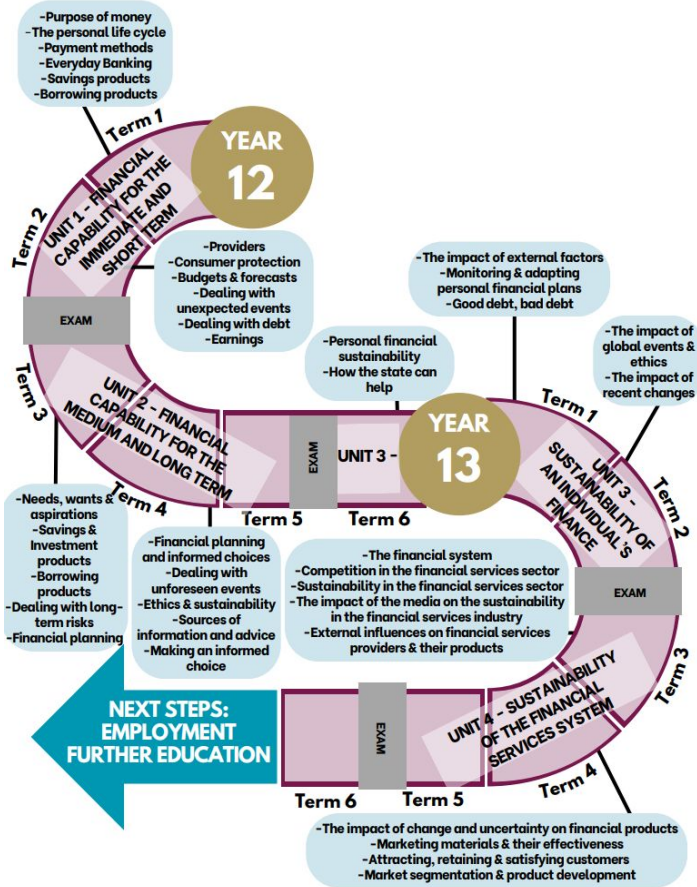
-Purpose of money
-The personal life cycle
-Payment methods
-Everyday Banking
-Savings products
-Borrowing products

Term 1

YEAR 12

UNIT 1 - FINANCIAL CAPABILITY FOR THE IMMEDIATE AND SHORT TERM

Term 2

-Providers
-Consumer protection
-Budgets & forecasts
-Dealing with unexpected events
-Dealing with debt
-Earnings

EXAM

Term 3

UNIT 2 - FINANCIAL CAPABILITY FOR THE MEDIUM AND LONG TERM

Term 4

-Needs, wants & aspirations
-Savings & Investment products
-Borrowing products
-Dealing with long-term risks
-Financial planning

-Financial planning and informed choices
-Dealing with unforeseen events
-Ethics & sustainability
-Sources of information and advice
-Making an informed choice

-The impact of external factors
-Monitoring & adapting personal financial plans
-Good debt, bad debt

-Personal financial sustainability
-How the state can help

-The impact of global events & ethics
-The impact of recent changes

EXAM

UNIT 3 -

YEAR 13

Term 5

Term 6

Term 1

UNIT 3 - SUSTAINABILITY OF AN INDIVIDUAL'S FINANCE

Term 2

-The financial system
-Competition in the financial services sector
-Sustainability in the financial services sector
-The impact of the media on the sustainability in the financial services industry
-External influences on financial services providers & their products

EXAM

Term 3

NEXT STEPS: EMPLOYMENT FURTHER EDUCATION

EXAM

UNIT 4 - SUSTAINABILITY OF THE FINANCIAL SERVICES SYSTEM

Term 6

Term 5

Term 4

-The impact of change and uncertainty on financial products
-Marketing materials & their effectiveness
-Attracting, retaining & satisfying customers
-Market segmentation & product development